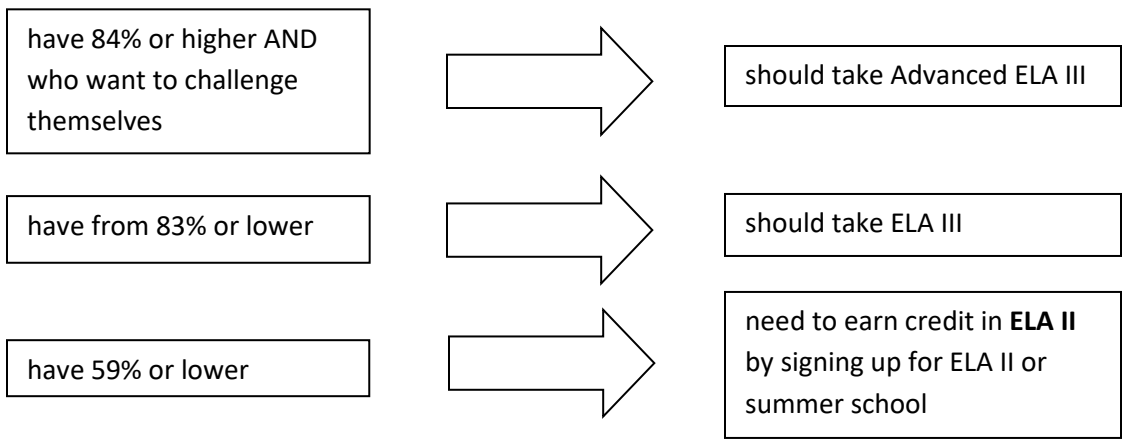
have 84% or higher AND who want to challenge themselves

should take Advanced ELA III

have from 83% or lower

should take ELA III

have 59% or lower

need to earn credit in **ELA II** by signing up for ELA II or summer school